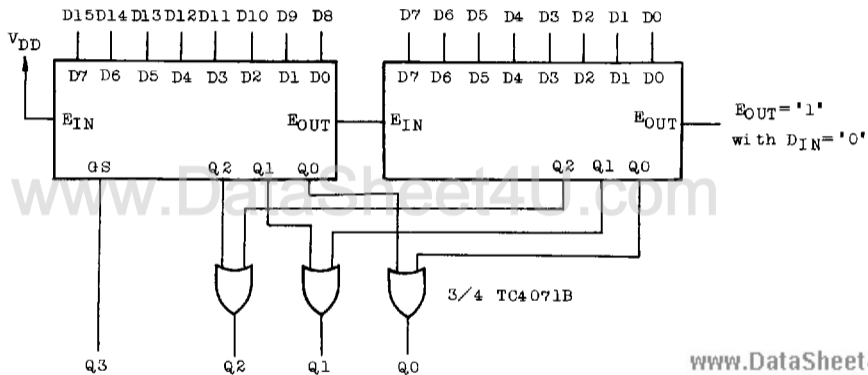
D15 D14 D13 D12 D11 D10 D9 D8

$V_{DD}$

D7 D6 D5 D4 D3 D2 D1 D0

$E_{IN}$

$E_{OUT}$

GS Q2 Q1 Q0

D7 D6 D5 D4 D3 D2 D1 D0

D7 D6 D5 D4 D3 D2 D1 D0

$E_{IN}$

$E_{OUT}$

Q2 Q1 Q0

$E_{OUT}$='1' with $D_{IN}$='0'

www.DataSheet4U.com

3/4 TC4071B

Q3 Q2 Q1 Q0

www.DataSheet